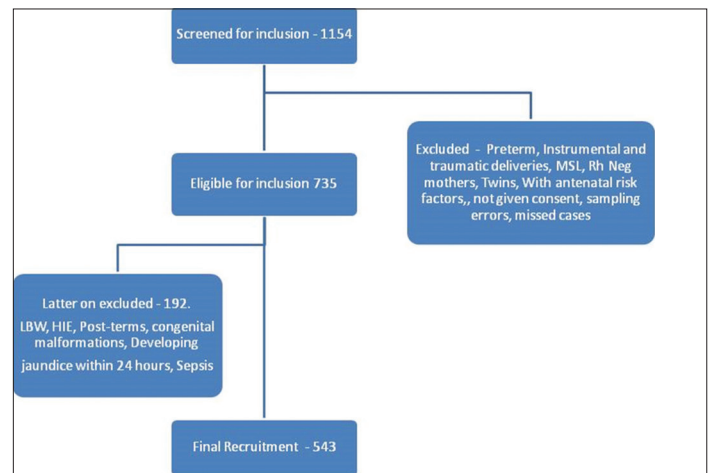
Screened for inclusion - 1154

Excluded - Preterm, Instrumental and traumatic deliveries, MSL, Rh Neg mothers, Twins, With antenatal risk factors,, not given consent, sampling errors, missed cases

Eligible for inclusion 735

Latter on excluded - 192.

LBW, HIE, Post-terms, congenital malformations, Developing jaundice within 24 hours, Sepsis

Final Recruitment - 543